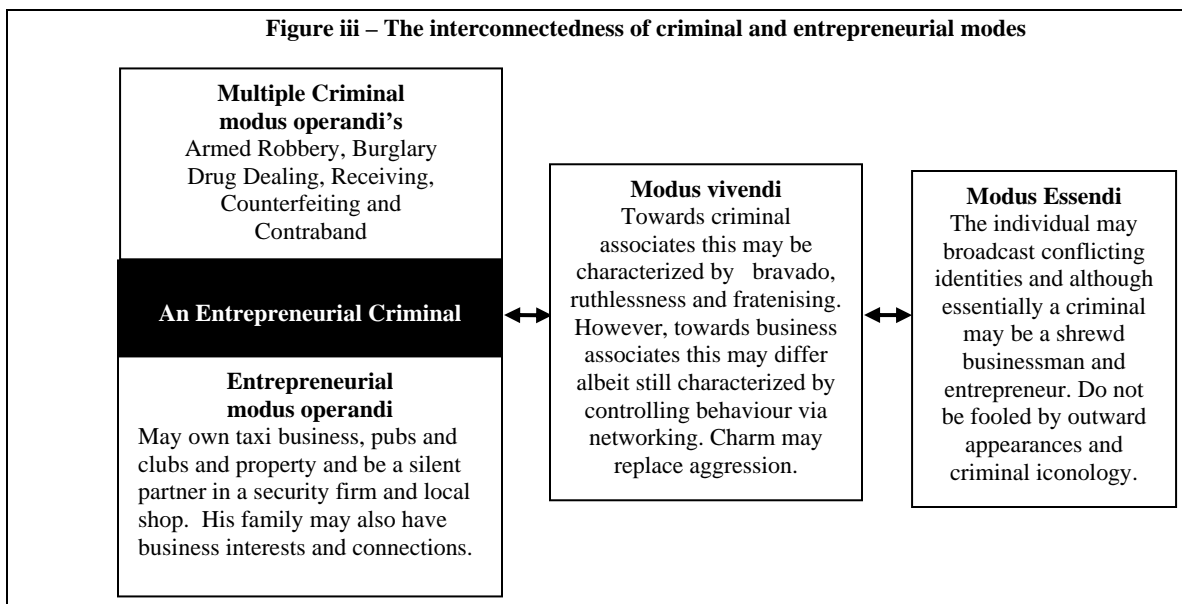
**Figure iii – The interconnectedness of criminal and entrepreneurial modes**

**Multiple Criminal modus operandi's**
Armed Robbery, Burglary Drug Dealing, Receiving, Counterfeiting and Contraband

**An Entrepreneurial Criminal**

**Entrepreneurial modus operandi**
May own taxi business, pubs and clubs and property and be a silent partner in a security firm and local shop. His family may also have business interests and connections.

**Modus vivendi**
Towards criminal associates this may be characterized by bravado, ruthlessness and fratenising. However, towards business associates this may differ albeit still characterized by controlling behaviour via networking. Charm may replace aggression.

**Modus Essendi**
The individual may broadcast conflicting identities and although essentially a criminal may be a shrewd businessman and entrepreneur. Do not be fooled by outward appearances and criminal iconology.